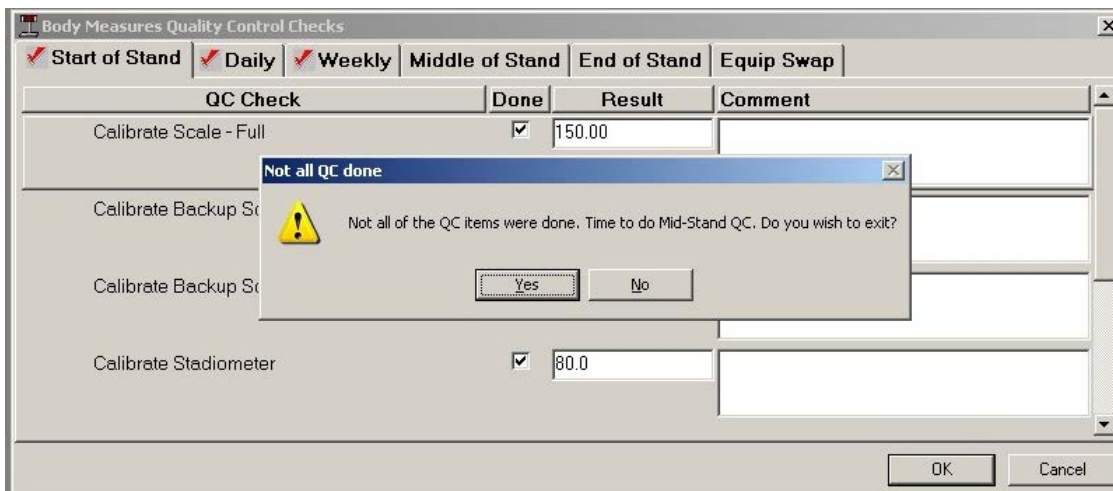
Body Measures Quality Control Checks

Start of Stand | Daily | Weekly | Middle of Stand | End of Stand | Equip Swap

| QC Check | Done | Result | Comment |
|---|---|---|---|
| Calibrate Scale - Full | ☑ | 150.00 | |
| Calibrate Backup Sc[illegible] | | | |
| Calibrate Backup Sc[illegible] | | | |
| Calibrate Stadiometer | ☑ | 80.0 | |

Not all QC done

Not all of the QC items were done. Time to do Mid-Stand QC. Do you wish to exit?

Yes No

OK Cancel